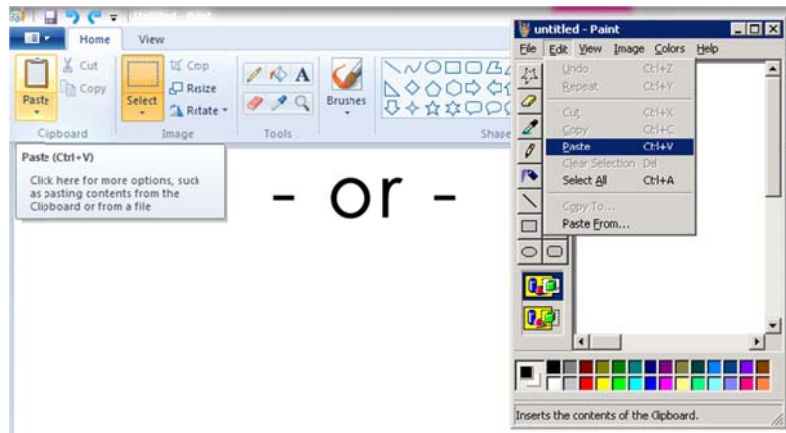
untitled - Paint

Home View

Cut
Copy
Paste
Cipboard

Crop
Resize
Rotate
Select
Image

Tools

Brushes

Shape

Paste (Ctrl+V)

Click here for more options, such as pasting contents from the Clipboard or from a file

- or -

untitled - Paint

File Edit View Image Colors Help

Undo Ctrl+Z
Repeat Ctrl+Y
Cut Ctrl+X
Copy Ctrl+C
Paste Ctrl+V
Clear Selection Del
Select All Ctrl+A
Copy To...
Paste From...

Inserts the contents of the Clipboard.